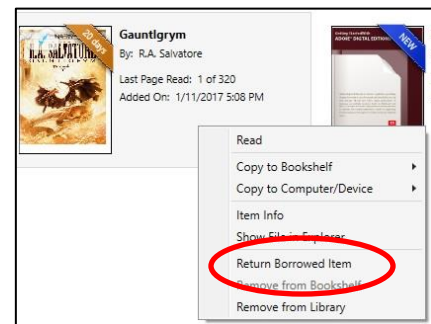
20 days
R.A. SALVATORE
Gauntlgrym
By: R.A. Salvatore
Last Page Read: 1 of 320
Added On: 1/11/2017 5:08 PM

NEW
ADOBE DIGITAL EDITIONS

Read
Copy to Bookshelf
Copy to Computer/Device
Item Info
Show File in Explorer
Return Borrowed Item
Remove from Bookshelf
Remove from Library